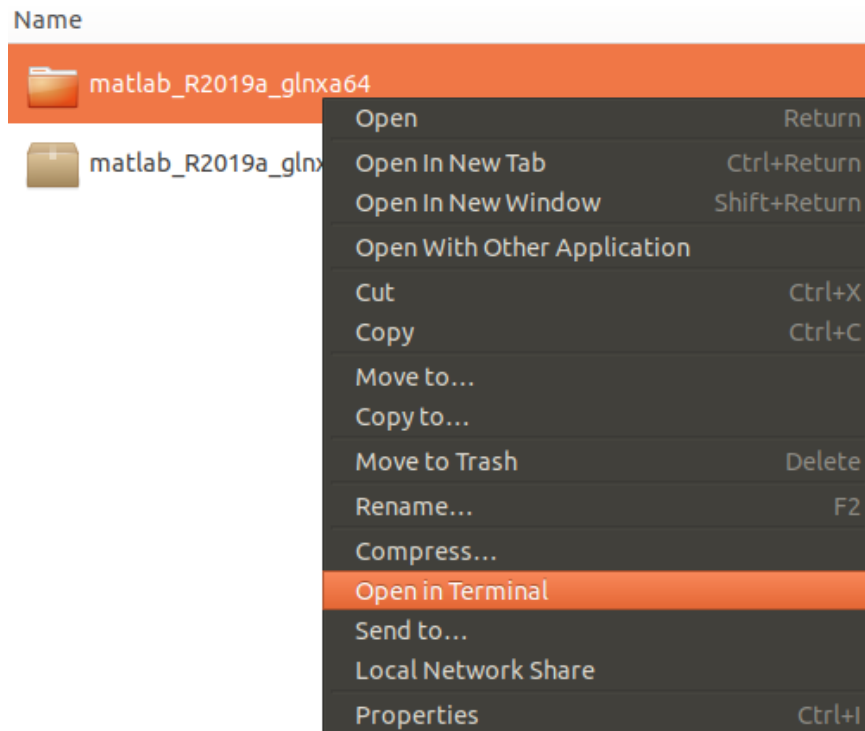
Name

matlab_R2019a_glnxa64

matlab_R2019a_glnx

Open Return
Open In New Tab Ctrl+Return
Open In New Window Shift+Return
Open With Other Application
Cut Ctrl+X
Copy Ctrl+C
Move to…
Copy to…
Move to Trash Delete
Rename… F2
Compress…
Open in Terminal
Send to…
Local Network Share
Properties Ctrl+I